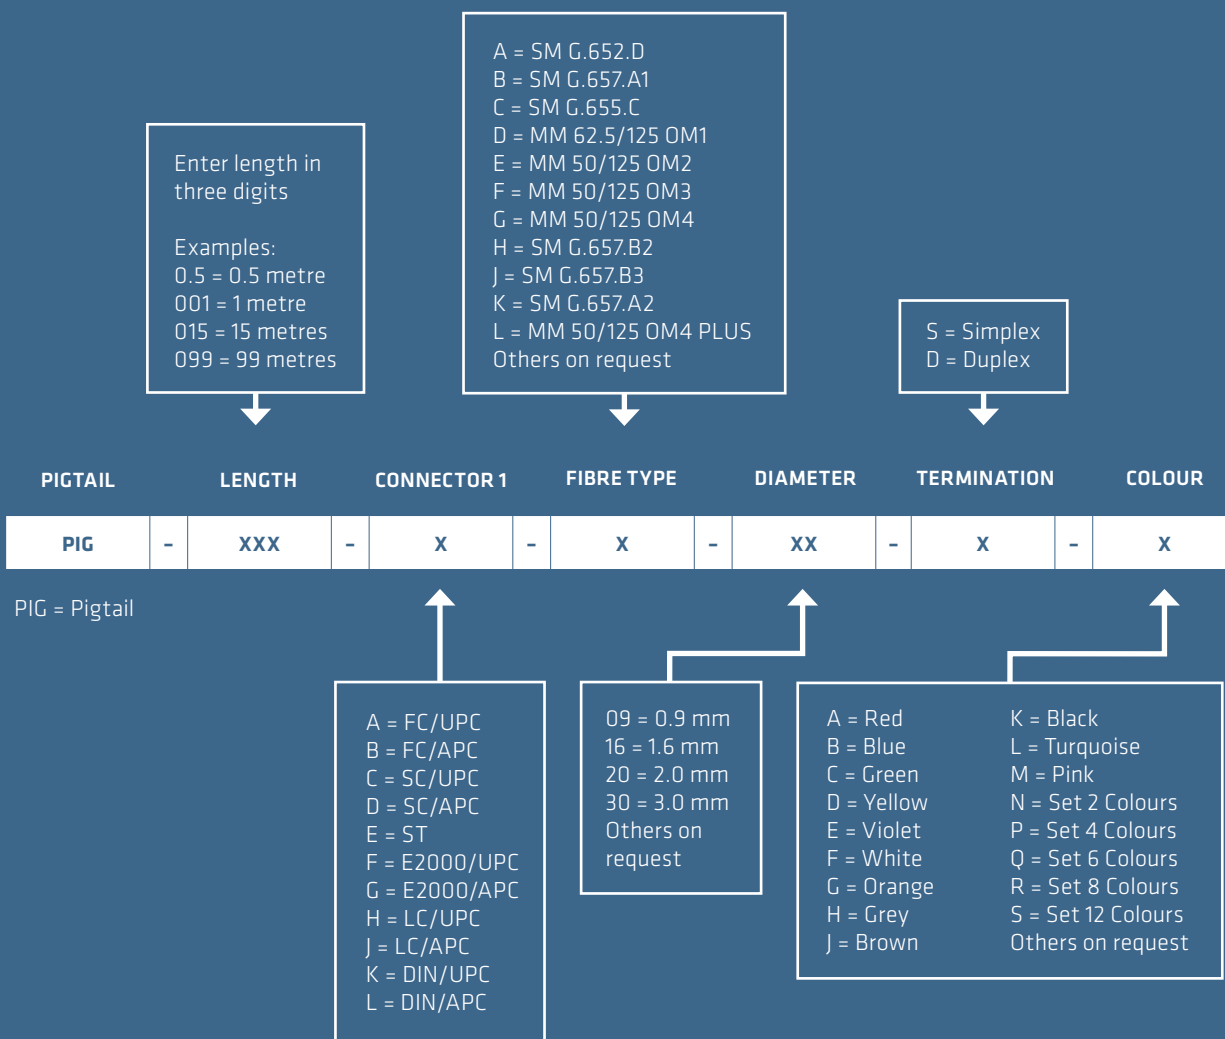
A = SM G.652.D
B = SM G.657.A1
C = SM G.655.C
D = MM 62.5/125 OM1
E = MM 50/125 OM2
F = MM 50/125 OM3
G = MM 50/125 OM4
H = SM G.657.B2
J = SM G.657.B3
K = SM G.657.A2
L = MM 50/125 OM4 PLUS
Others on request

Enter length in three digits

Examples:
0.5 = 0.5 metre
001 = 1 metre
015 = 15 metres
099 = 99 metres

S = Simplex
D = Duplex

| PIGTAIL | | LENGTH | | CONNECTOR 1 | | FIBRE TYPE | | DIAMETER | | TERMINATION | | COLOUR |
|---|---|---|---|---|---|---|---|---|---|---|---|---|
| PIG | - | XXX | - | X | - | X | - | XX | - | X | - | X |

PIG = Pigtail

A = FC/UPC
B = FC/APC
C = SC/UPC
D = SC/APC
E = ST
F = E2000/UPC
G = E2000/APC
H = LC/UPC
J = LC/APC
K = DIN/UPC
L = DIN/APC

09 = 0.9 mm
16 = 1.6 mm
20 = 2.0 mm
30 = 3.0 mm
Others on request

A = Red
B = Blue
C = Green
D = Yellow
E = Violet
F = White
G = Orange
H = Grey
J = Brown

K = Black
L = Turquoise
M = Pink
N = Set 2 Colours
P = Set 4 Colours
Q = Set 6 Colours
R = Set 8 Colours
S = Set 12 Colours
Others on request